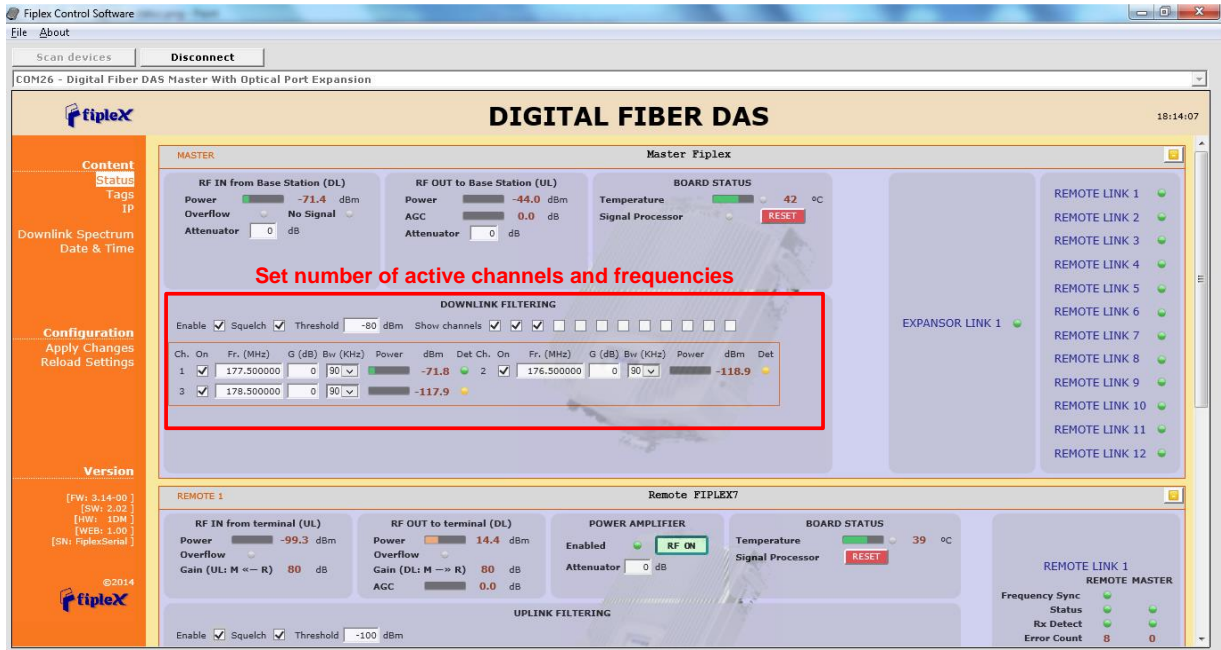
Fiplex Control Software

File About

Scan devices Disconnect

COM26 - Digital Fiber DAS Master With Optical Port Expansion

fipleX

DIGITAL FIBER DAS

18:14:07

Content
Status
Tags
IP

Downlink Spectrum
Date & Time

Configuration
Apply Changes
Reload Settings

Version

[FW: 3.14-00]
[SW: 2.02]
[HW: 1DM]
[WEB: 1.00]
[SN: FiplexSerial]

©2014

fipleX

MASTER

Master Fiplex

RF IN from Base Station (DL)
Power -71.4 dBm
Overflow No Signal
Attenuator 0 dB

RF OUT to Base Station (UL)
Power -44.0 dBm
AGC 0.0 dB
Attenuator 0 dB

BOARD STATUS
Temperature 42 ºC
Signal Processor RESET

Set number of active channels and frequencies

DOWNLINK FILTERING

Enable Squelch Threshold -80 dBm Show channels

| Ch. | On | Fr. (MHz) | G (dB) | Bw (KHz) | Power | dBm | Det | Ch. | On | Fr. (MHz) | G (dB) | Bw (KHz) | Power | dBm | Det |
|---|---|---|---|---|---|---|---|---|---|---|---|---|---|---|---|
| 1 | | 177.500000 | 0 | 90 | | -71.8 | | 2 | | 176.500000 | 0 | 90 | | -118.9 | |
| 3 | | 178.500000 | 0 | 90 | | -117.9 | | | | | | | | | |

EXPANSOR LINK 1

REMOTE LINK 1
REMOTE LINK 2
REMOTE LINK 3
REMOTE LINK 4
REMOTE LINK 5
REMOTE LINK 6
REMOTE LINK 7
REMOTE LINK 8
REMOTE LINK 9
REMOTE LINK 10
REMOTE LINK 11
REMOTE LINK 12

REMOTE 1

Remote FIPLEX7

RF IN from terminal (UL)
Power -99.3 dBm
Overflow
Gain (UL: M «— R) 80 dB

RF OUT to terminal (DL)
Power 14.4 dBm
Overflow
Gain (DL: M —» R) 80 dB
AGC 0.0 dB

POWER AMPLIFIER
Enabled RF ON
Attenuator 0 dB

BOARD STATUS
Temperature 39 ºC
Signal Processor RESET

REMOTE LINK 1
REMOTE MASTER
Frequency Sync
Status
Rx Detect
Error Count 8 0

UPLINK FILTERING

Enable Squelch Threshold -100 dBm